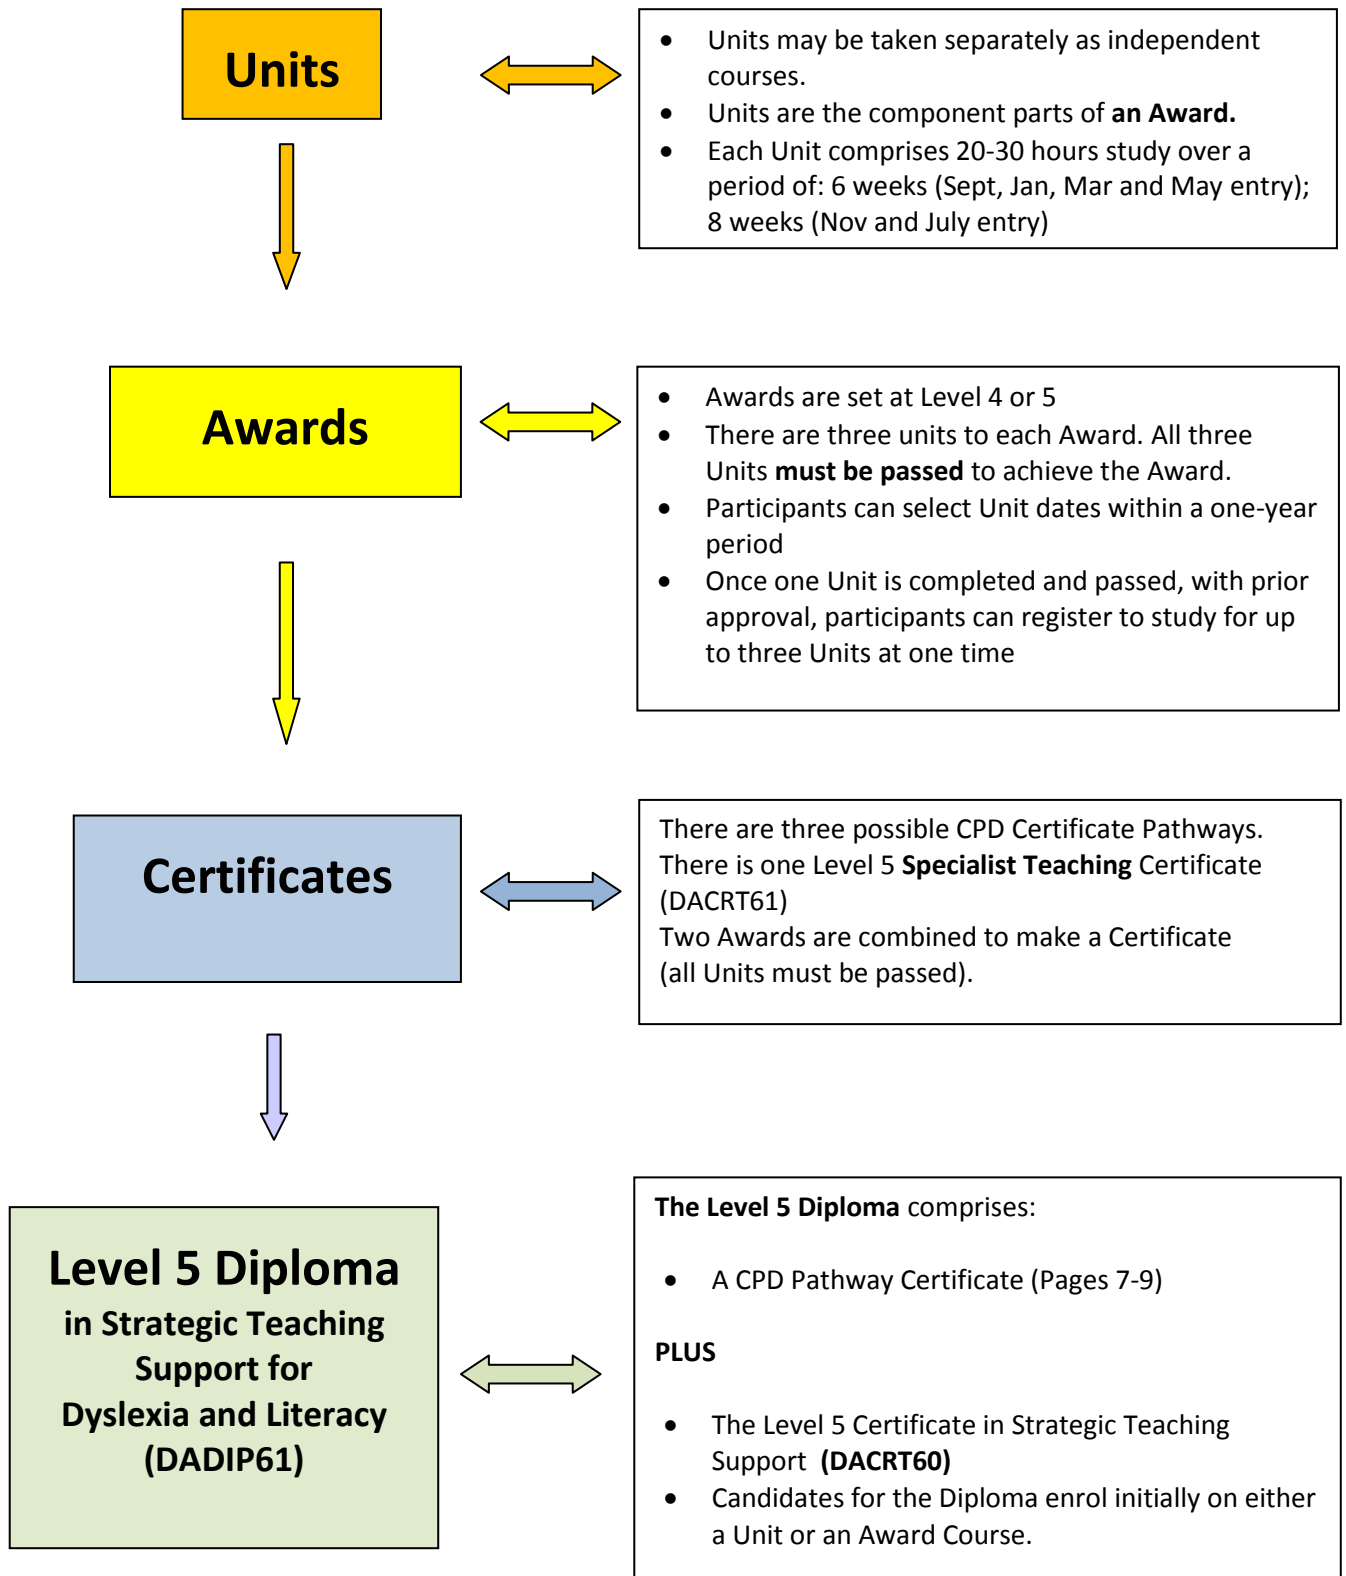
Units

- Units may be taken separately as independent courses.
- Units are the component parts of **an Award.**
- Each Unit comprises 20-30 hours study over a period of: 6 weeks (Sept, Jan, Mar and May entry); 8 weeks (Nov and July entry)

Awards

- Awards are set at Level 4 or 5
- There are three units to each Award. All three Units **must be passed** to achieve the Award.
- Participants can select Unit dates within a one-year period
- Once one Unit is completed and passed, with prior approval, participants can register to study for up to three Units at one time

Certificates

There are three possible CPD Certificate Pathways.
There is one Level 5 **Specialist Teaching** Certificate (DACRT61)
Two Awards are combined to make a Certificate (all Units must be passed).

Level 5 Diploma in Strategic Teaching Support for Dyslexia and Literacy (DADIP61)

**The Level 5 Diploma** comprises:

- A CPD Pathway Certificate (Pages 7-9)

**PLUS**

- The Level 5 Certificate in Strategic Teaching Support **(DACRT60)**
- Candidates for the Diploma enrol initially on either a Unit or an Award Course.